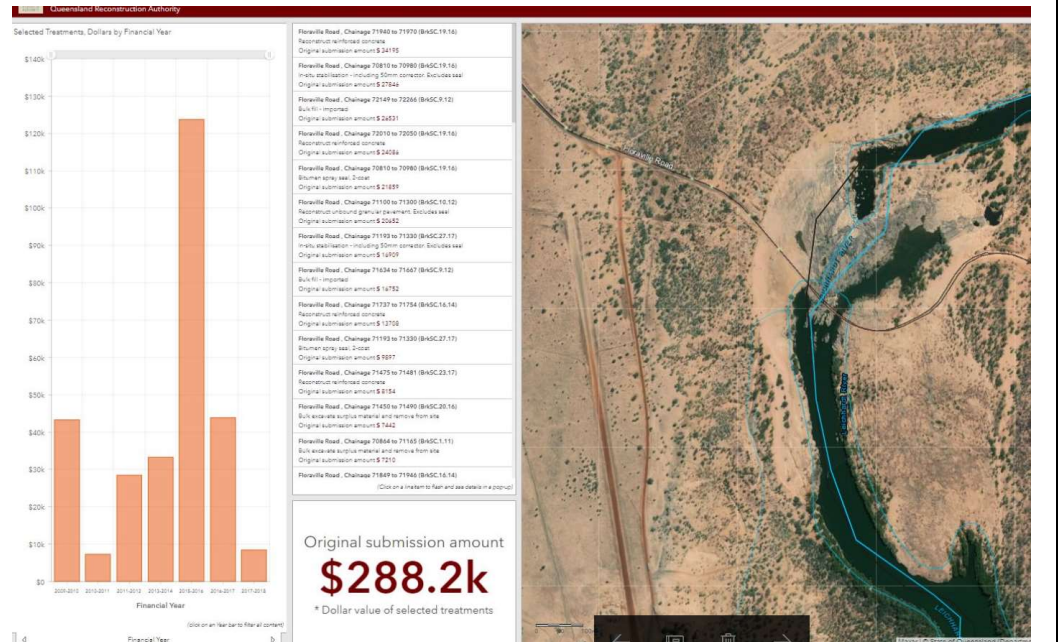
Queensland Reconstruction Authority

Selected Treatments, Dollars by Financial Year

$140k
$130k
$120k
$110k
$100k
$90k
$80k
$70k
$60k
$50k
$40k
$30k
$20k
$10k
$0

2009-2010 2010-2011 2011-2012 2013-2014 2015-2016 2016-2017 2017-2018

Financial Year

(click on an Year bar to filter all content)

Financial Year

Floraville Road , Chainage 71940 to 71970 (BrkSC.19.16)
Reconstruct reinforced concrete
Original submission amount $ 34195

Floraville Road , Chainage 70810 to 70980 (BrkSC.19.16)
In-situ stabilisation - including 50mm correction. Excludes seal
Original submission amount $ 27846

Floraville Road , Chainage 72149 to 72266 (BrkSC.9.12)
Bulk fill - Imported
Original submission amount $ 26531

Floraville Road , Chainage 72010 to 72050 (BrkSC.19.16)
Reconstruct reinforced concrete
Original submission amount $ 24386

Floraville Road , Chainage 70810 to 70980 (BrkSC.19.16)
Bitumen spray seal; 2-coat
Original submission amount $ 21859

Floraville Road , Chainage 71100 to 71300 (BrkSC.10.12)
Reconstruct unbound granular pavement. Excludes seal
Original submission amount $ 20682

Floraville Road , Chainage 71193 to 71330 (BrkSC.27.17)
In-situ stabilisation - including 50mm correction. Excludes seal
Original submission amount $ 16909

Floraville Road , Chainage 71634 to 71667 (BrkSC.9.12)
Bulk fill - Imported
Original submission amount $ 16752

Floraville Road , Chainage 71737 to 71754 (BrkSC.16.14)
Reconstruct reinforced concrete
Original submission amount $ 13708

Floraville Road , Chainage 71193 to 71330 (BrkSC.27.17)
Bitumen spray seal; 2-coat
Original submission amount $ 9597

Floraville Road , Chainage 71475 to 71481 (BrkSC.23.17)
Reconstruct reinforced concrete
Original submission amount $ 8154

Floraville Road , Chainage 71450 to 71490 (BrkSC.20.16)
Bulk excavate surplus material and remove from site
Original submission amount $ 7442

Floraville Road , Chainage 70864 to 71165 (BrkSC.1.11)
Bulk excavate surplus material and remove from site
Original submission amount $ 7210

Floraville Road , Chainage 71849 to 71946 (BrkSC.16.14)

(Click on a line item to flash and see details in a pop-up)

Original submission amount
$288.2k
* Dollar value of selected treatments

Floraville Road

Leichhardt River

Leichhardt River

Maxar | © State of Queensland (Department